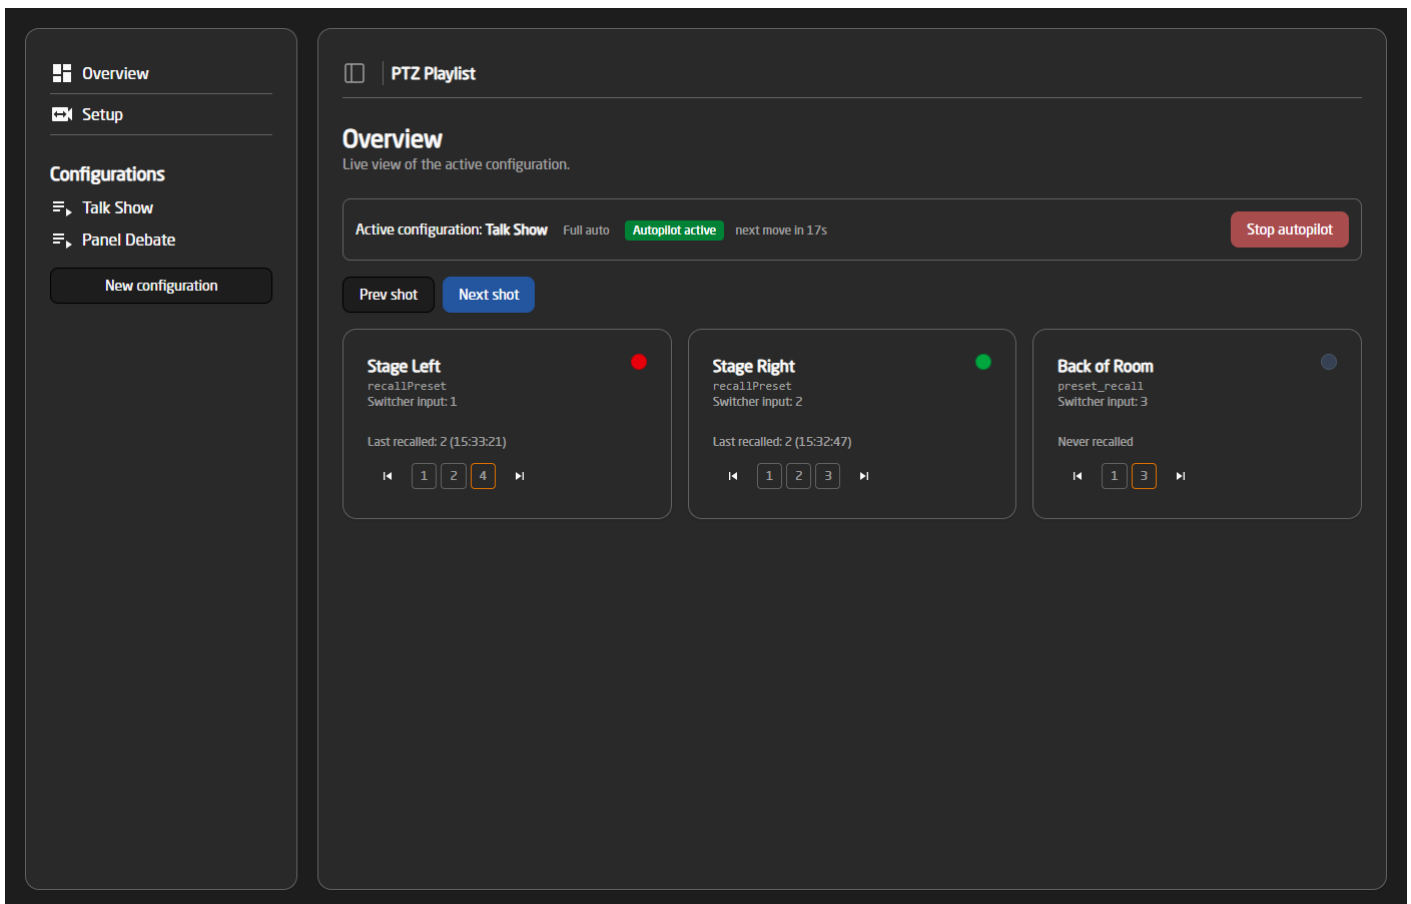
Overview

Setup

Configurations

Talk Show

Panel Debate

New configuration

PTZ Playlist

Overview

Live view of the active configuration.

Active configuration: Talk Show Full auto Autopilot active next move in 17s Stop autopilot

Prev shot Next shot

Stage Left
recallPreset
Switcher input: 1

Last recalled: 2 (15:33:21)

1 2 4

Stage Right
recallPreset
Switcher input: 2

Last recalled: 2 (15:32:47)

1 2 3

Back of Room
preset_recall
Switcher input: 3

Never recalled

1 3